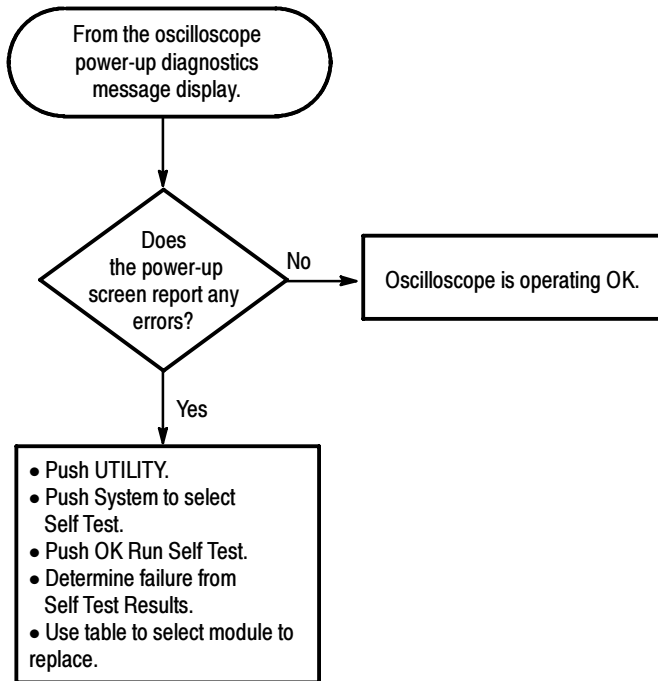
From the oscilloscope power-up diagnostics message display.

Does the power-up screen report any errors?

No

Oscilloscope is operating OK.

Yes

• Push UTILITY.
• Push System to select Self Test.
• Push OK Run Self Test.
• Determine failure from Self Test Results.
• Use table to select module to replace.